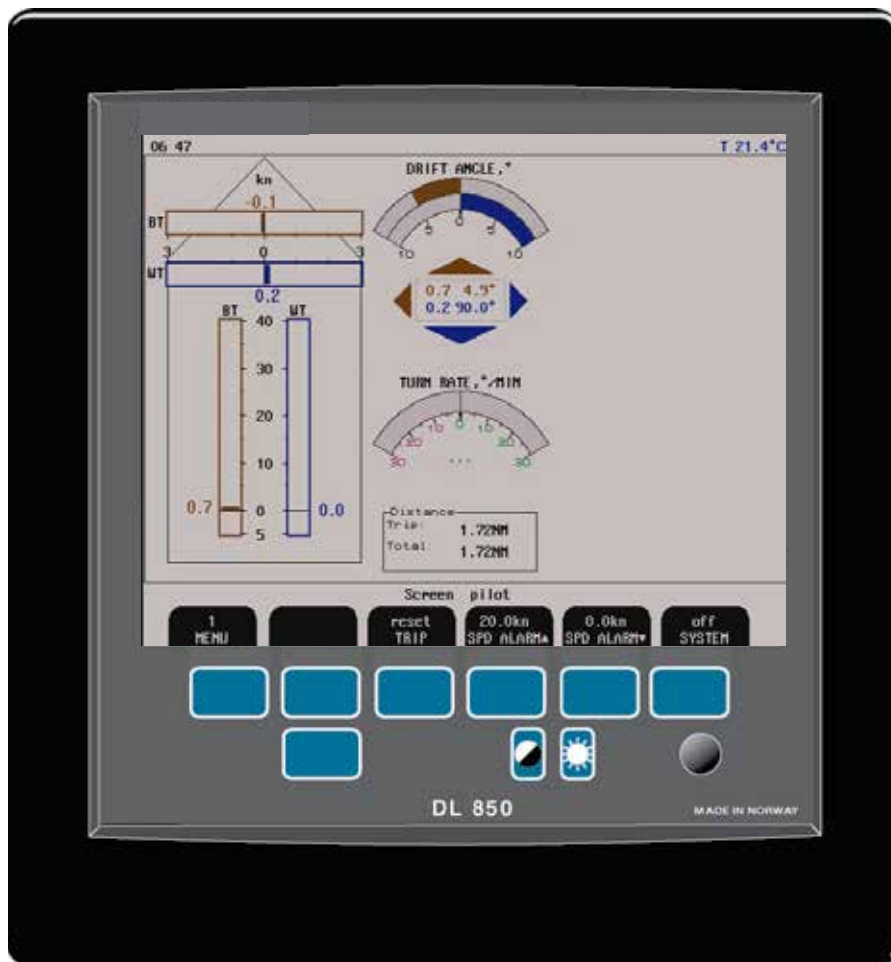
06 47

T 21.4°C

kn

-0.1

BT

3

0

3

WT

0.2

BT

WT

40

30

20

10

0.7

0

0.0

5

DRIFT ANGLE,°

5

0

5

10

10

0.7 4.9°

0.2 90.0°

TURN RATE,°/MIN

20

10

0

10

20

30

...

30

Distance

Trip: 1.72NM

Total: 1.72NM

Screen pilot

1 MENU

reset TRIP

20.0kn SPD ALARM▲

0.0kn SPD ALARM▼

off SYSTEM

DL 850

MADE IN NORWAY